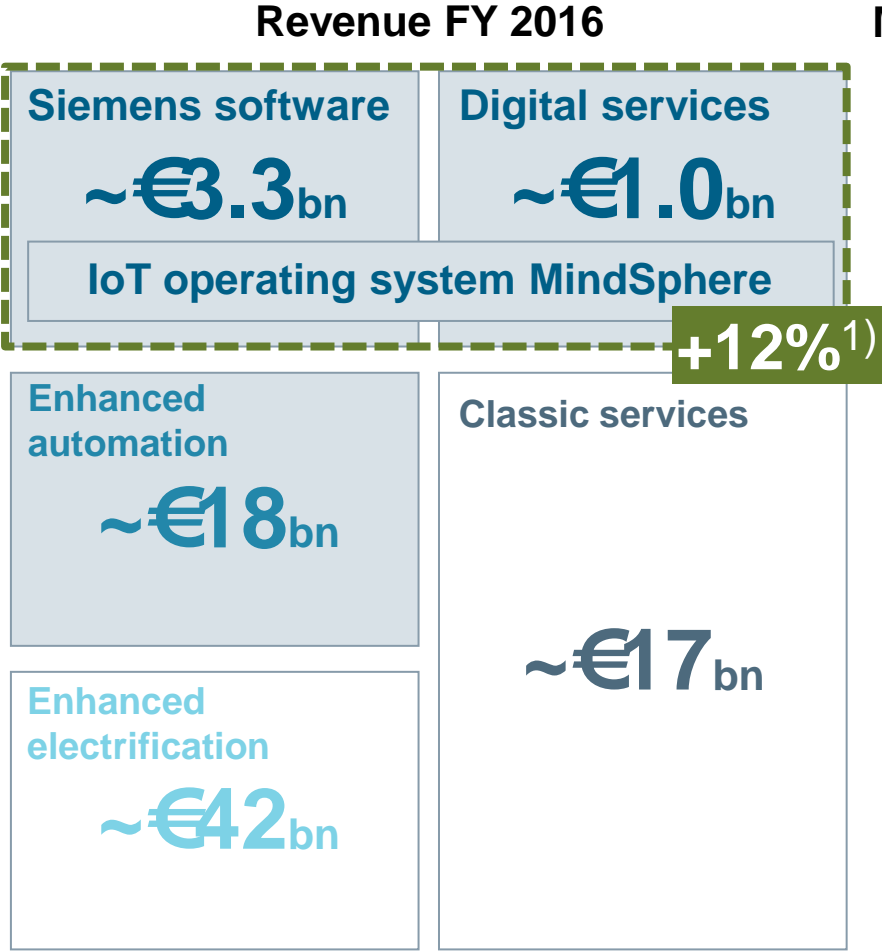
Revenue FY 2016

Siemens software

~€3.3bn

Digital services

~€1.0bn

IoT operating system MindSphere

+12%$^{1)}$

Enhanced automation

~€18bn

Classic services

~€17bn

Enhanced electrification

~€42bn